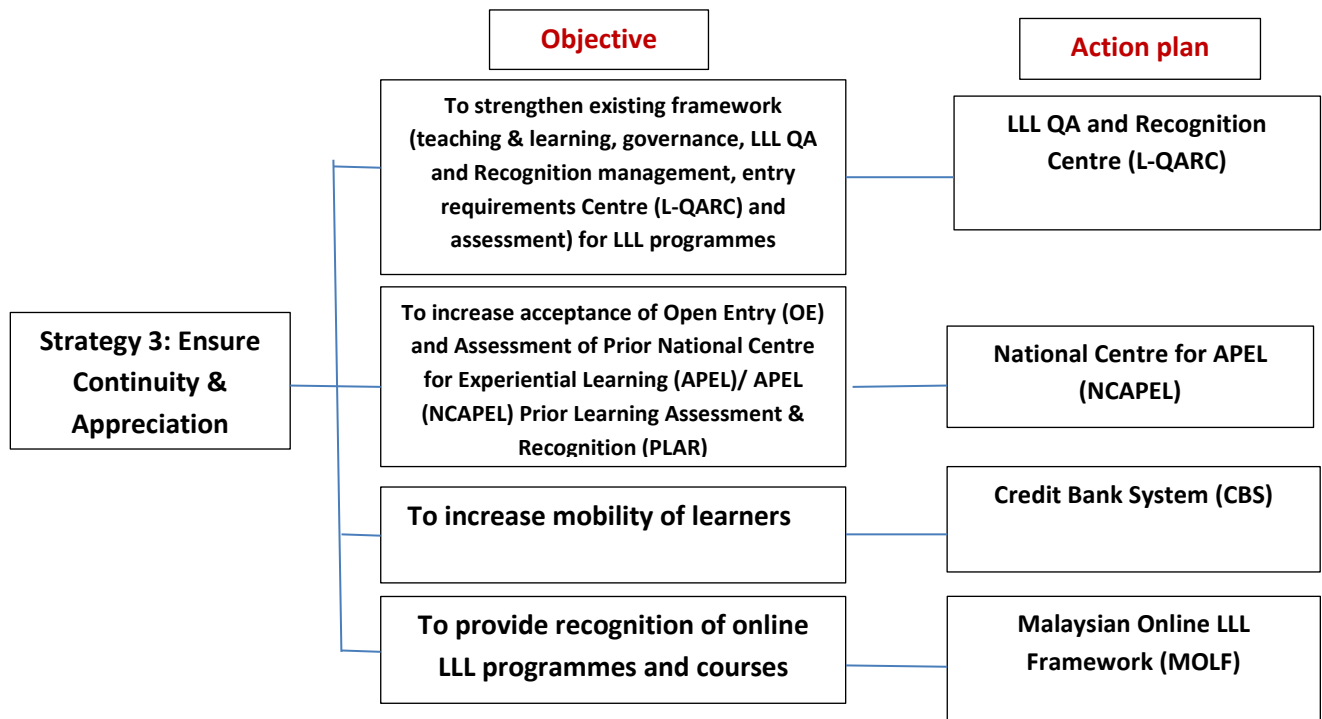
Objective

Action plan

Strategy 3: Ensure Continuity & Appreciation

To strengthen existing framework (teaching & learning, governance, LLL QA and Recognition management, entry requirements Centre (L-QARC) and assessment) for LLL programmes

LLL QA and Recognition Centre (L-QARC)

To increase acceptance of Open Entry (OE) and Assessment of Prior National Centre for Experiential Learning (APEL)/ APEL (NCAPEL) Prior Learning Assessment & Recognition (PLAR)

National Centre for APEL (NCAPEL)

To increase mobility of learners

Credit Bank System (CBS)

To provide recognition of online LLL programmes and courses

Malaysian Online LLL Framework (MOLF)